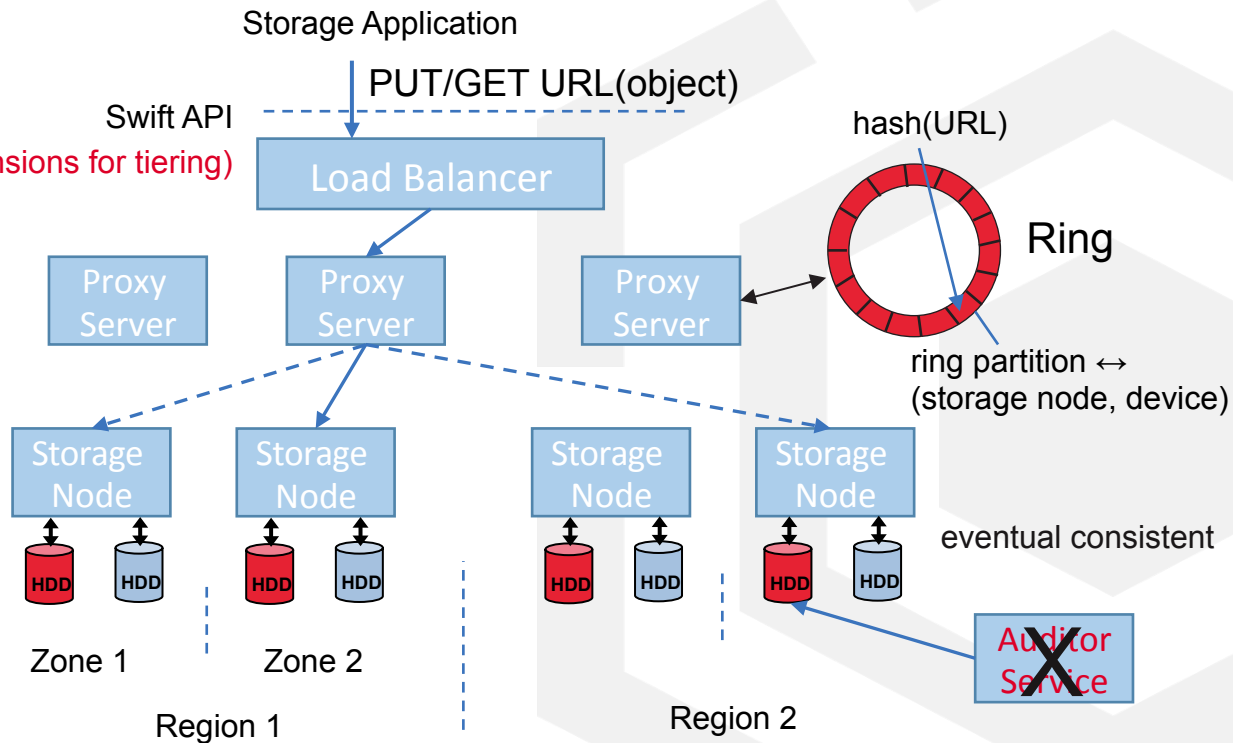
Storage Application

PUT/GET URL(object)

Swift API

nsions for tiering)

Load Balancer

hash(URL)

Ring

Proxy Server

Proxy Server

Proxy Server

ring partition ↔ (storage node, device)

Storage Node

Storage Node

Storage Node

Storage Node

HDD HDD HDD HDD HDD HDD HDD HDD

eventual consistent

Zone 1

Zone 2

Auditor Service

X

Region 1

Region 2